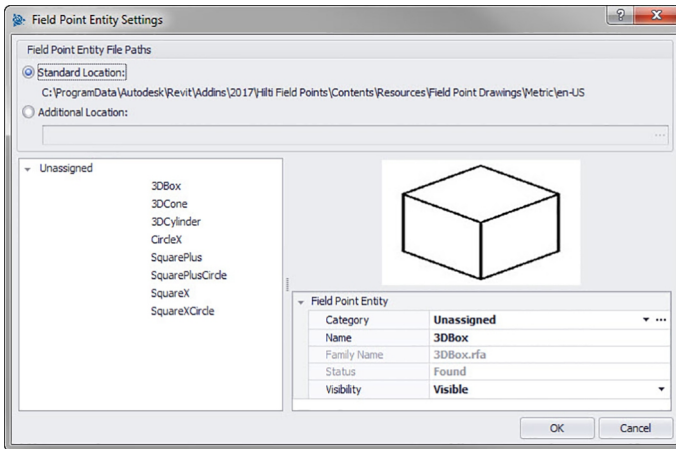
Field Point Entity Settings

?

X

Field Point Entity File Paths

Standard Location:

C:\ProgramData\Autodesk\Revit\Addins\2017\Hilti Field Points\Contents\Resources\Field Point Drawings\Metric\en-US

Additional Location:

...

Unassigned

3DBox

3DCone

3DCylinder

CircleX

SquarePlus

SquarePlusCircle

SquareX

SquareXCircle

Field Point Entity

| | |
|---|---|
| Category | Unassigned |
| Name | 3DBox |
| Family Name | 3DBox.rfa |
| Status | Found |
| Visibility | Visible |

OK

Cancel